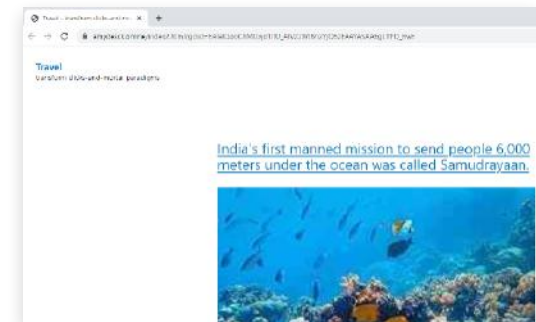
Travel - transform clicks-and-mor... ×

anydeals.online/index.html?gclid=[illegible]

Travel
transform clicks-and-mortar paradigms

India's first manned mission to send people 6,000 meters under the ocean was called Samudrayaan.